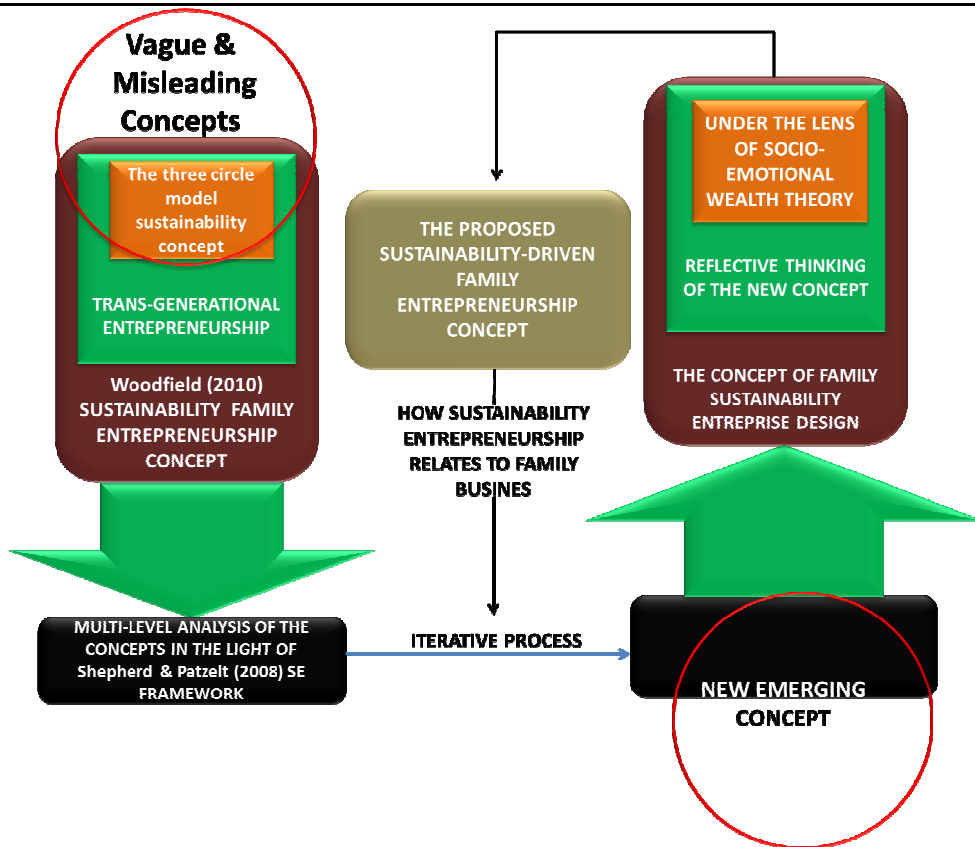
Vague & Misleading Concepts

The three circle model sustainability concept

TRANS-GENERATIONAL ENTREPRENEURSHIP

Woodfield (2010) SUSTAINABILITY FAMILY ENTREPRENEURSHIP CONCEPT

THE PROPOSED SUSTAINABILITY-DRIVEN FAMILY ENTREPRENEURSHIP CONCEPT

HOW SUSTAINABILITY ENTREPRENEURSHIP RELATES TO FAMILY BUSINES

UNDER THE LENS OF SOCIO-EMOTIONAL WEALTH THEORY

REFLECTIVE THINKING OF THE NEW CONCEPT

THE CONCEPT OF FAMILY SUSTAINABILITY ENTREPRISE DESIGN

MULTI-LEVEL ANALYSIS OF THE CONCEPTS IN THE LIGHT OF Shepherd & Patzelt (2008) SE FRAMEWORK

ITERATIVE PROCESS

NEW EMERGING CONCEPT